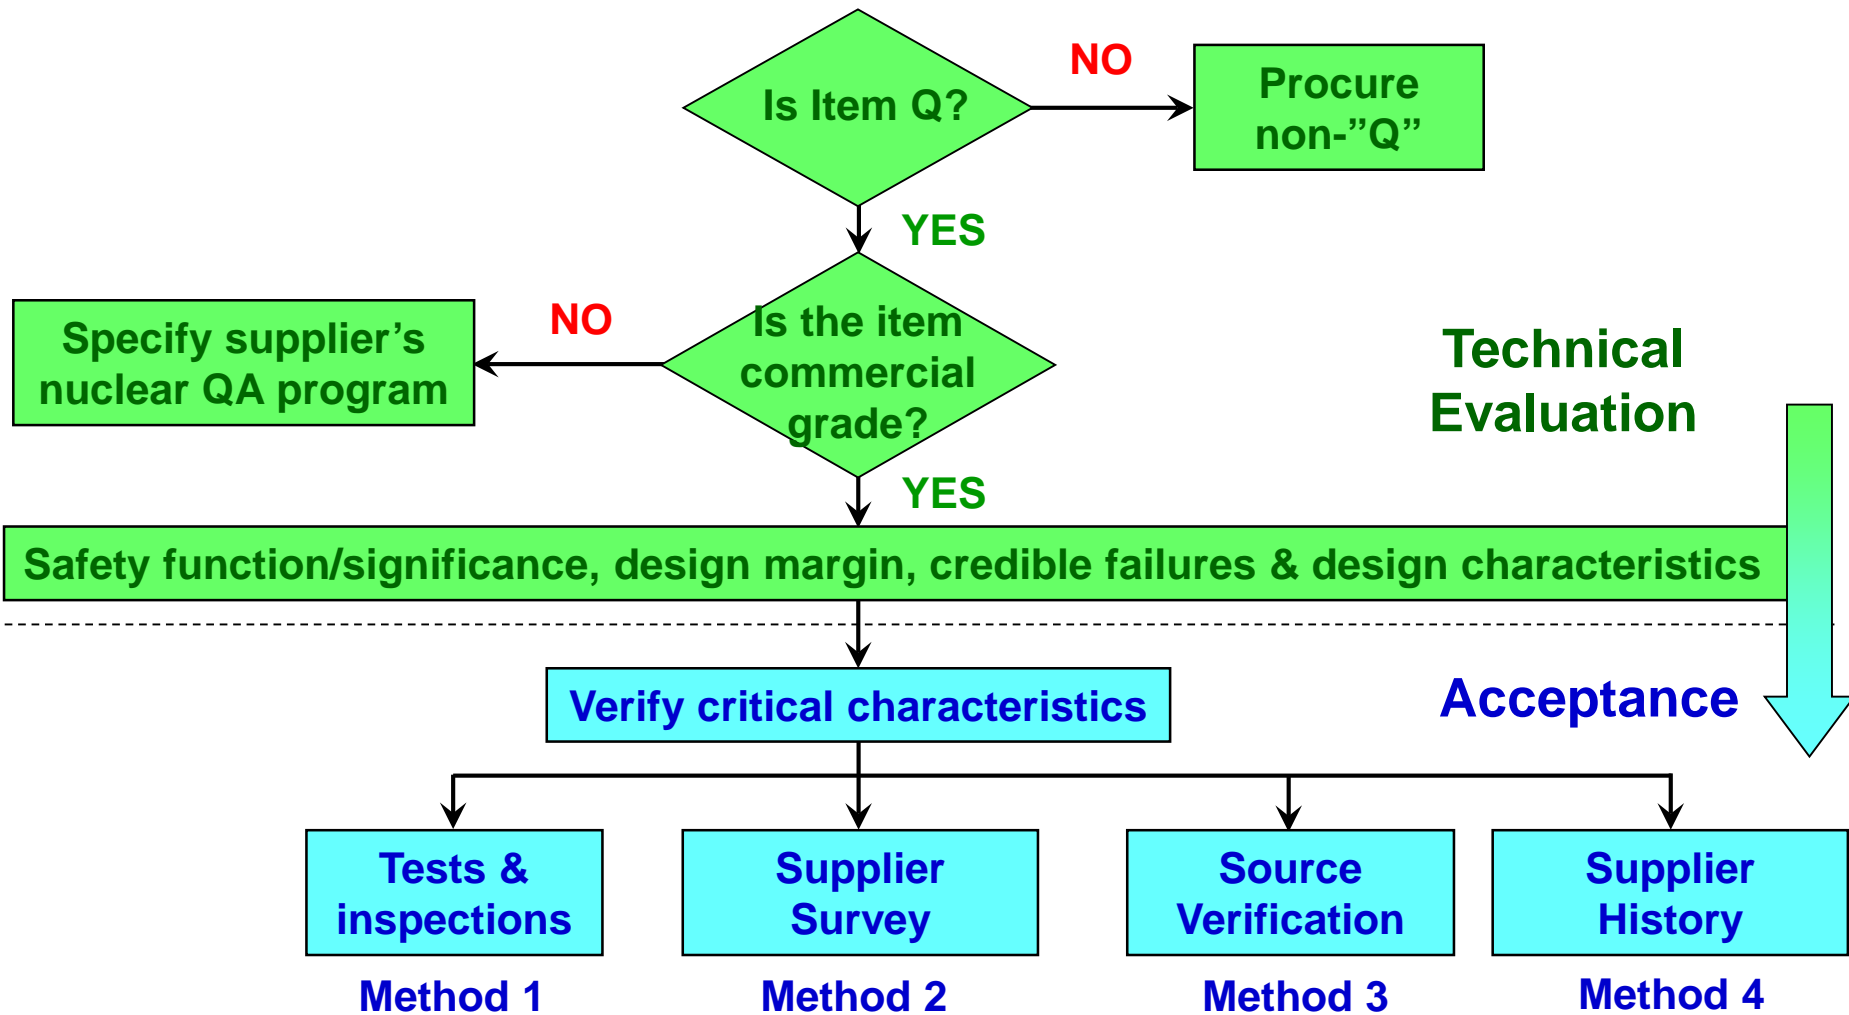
Is Item Q?

NO

Procure non-”Q”

YES

NO

Specify supplier’s nuclear QA program

Is the item commercial grade?

Technical Evaluation

YES

Safety function/significance, design margin, credible failures & design characteristics

Verify critical characteristics

Acceptance

Tests & inspections

Method 1

Supplier Survey

Method 2

Source Verification

Method 3

Supplier History

Method 4